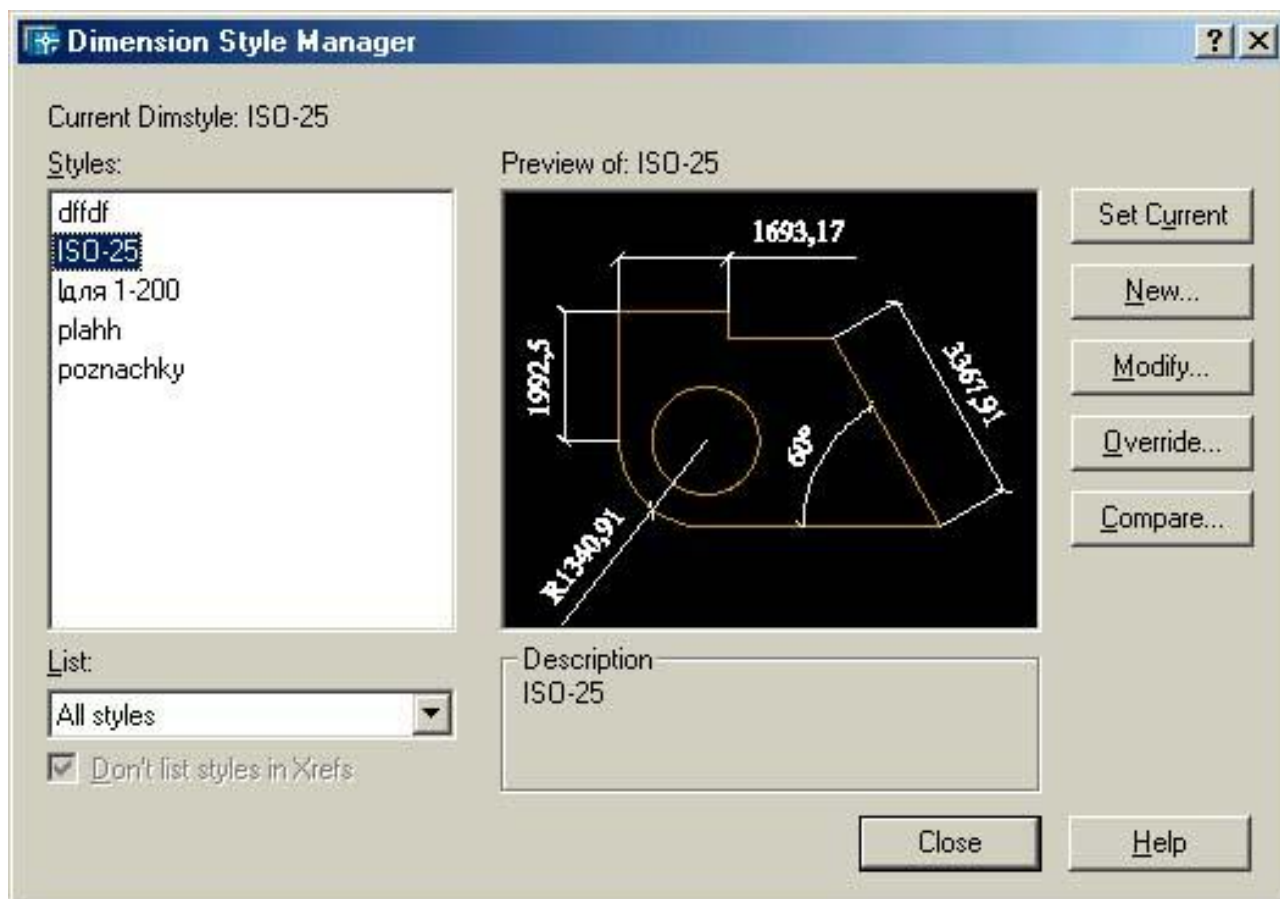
Dimension Style Manager

?

Current Dimstyle: ISO-25

Styles:

dffdf
ISO-25
Ідля 1-200
plahh
poznachky

Preview of: ISO-25

1693,17

1992,5

3367,91

60°

R1340,91

Set Current

New...

Modify...

Override...

Compare...

List:

All styles

Don't list styles in Xrefs

Description

ISO-25

Close

Help